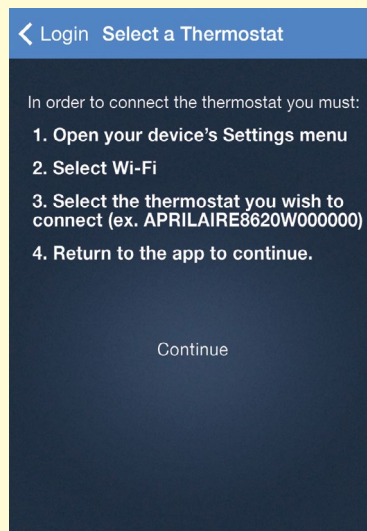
Login Select a Thermostat

In order to connect the thermostat you must:

1. Open your device's Settings menu

2. Select Wi-Fi

3. Select the thermostat you wish to connect (ex. APRILAIRE8620W000000)

4. Return to the app to continue.

Continue